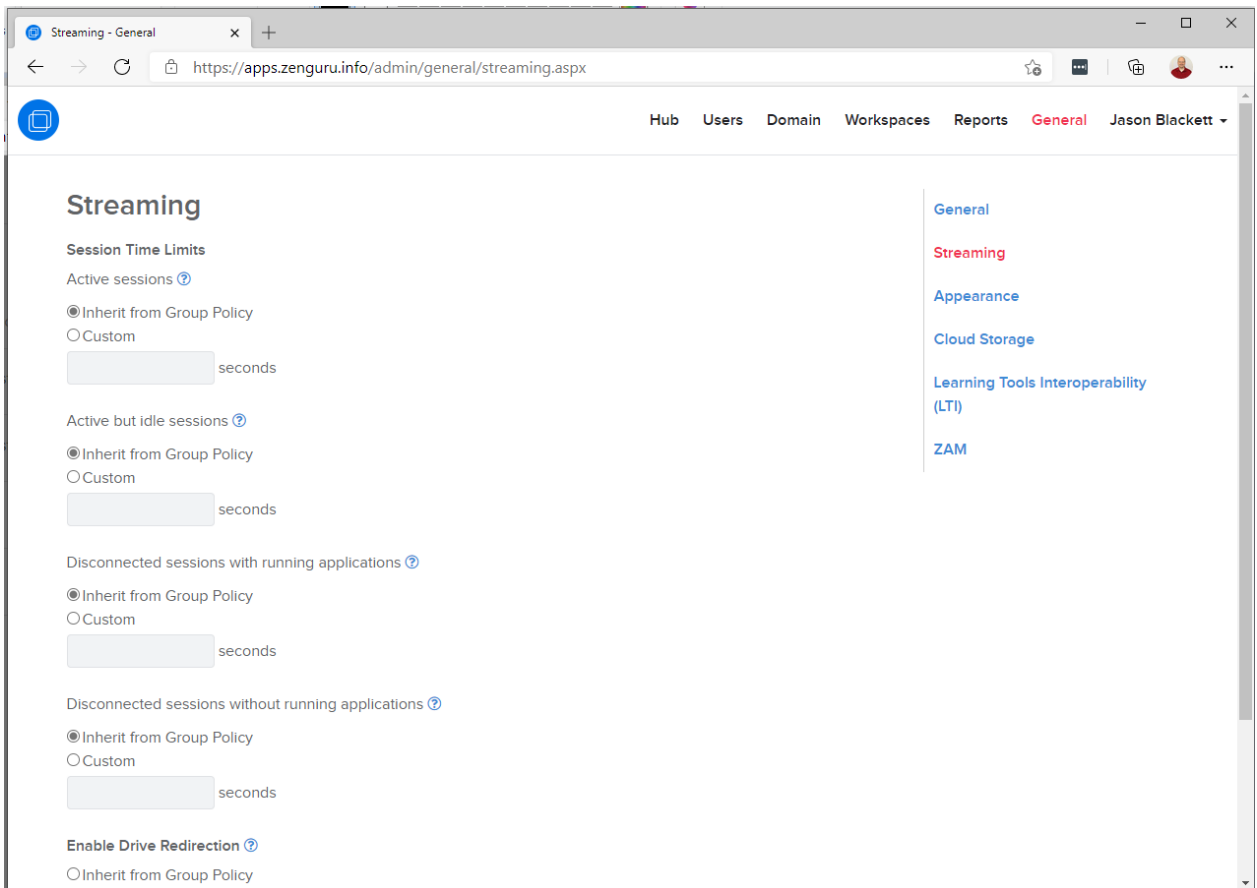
Streaming - General ×

https://apps.zenguru.info/admin/general/streaming.aspx

Hub Users Domain Workspaces Reports General Jason Blackett

Streaming

Session Time Limits

Active sessions ?

Inherit from Group Policy
Custom
seconds

Active but idle sessions ?

Inherit from Group Policy
Custom
seconds

Disconnected sessions with running applications ?

Inherit from Group Policy
Custom
seconds

Disconnected sessions without running applications ?

Inherit from Group Policy
Custom
seconds

Enable Drive Redirection ?

Inherit from Group Policy

General

Streaming

Appearance

Cloud Storage

Learning Tools Interoperability (LTI)

ZAM